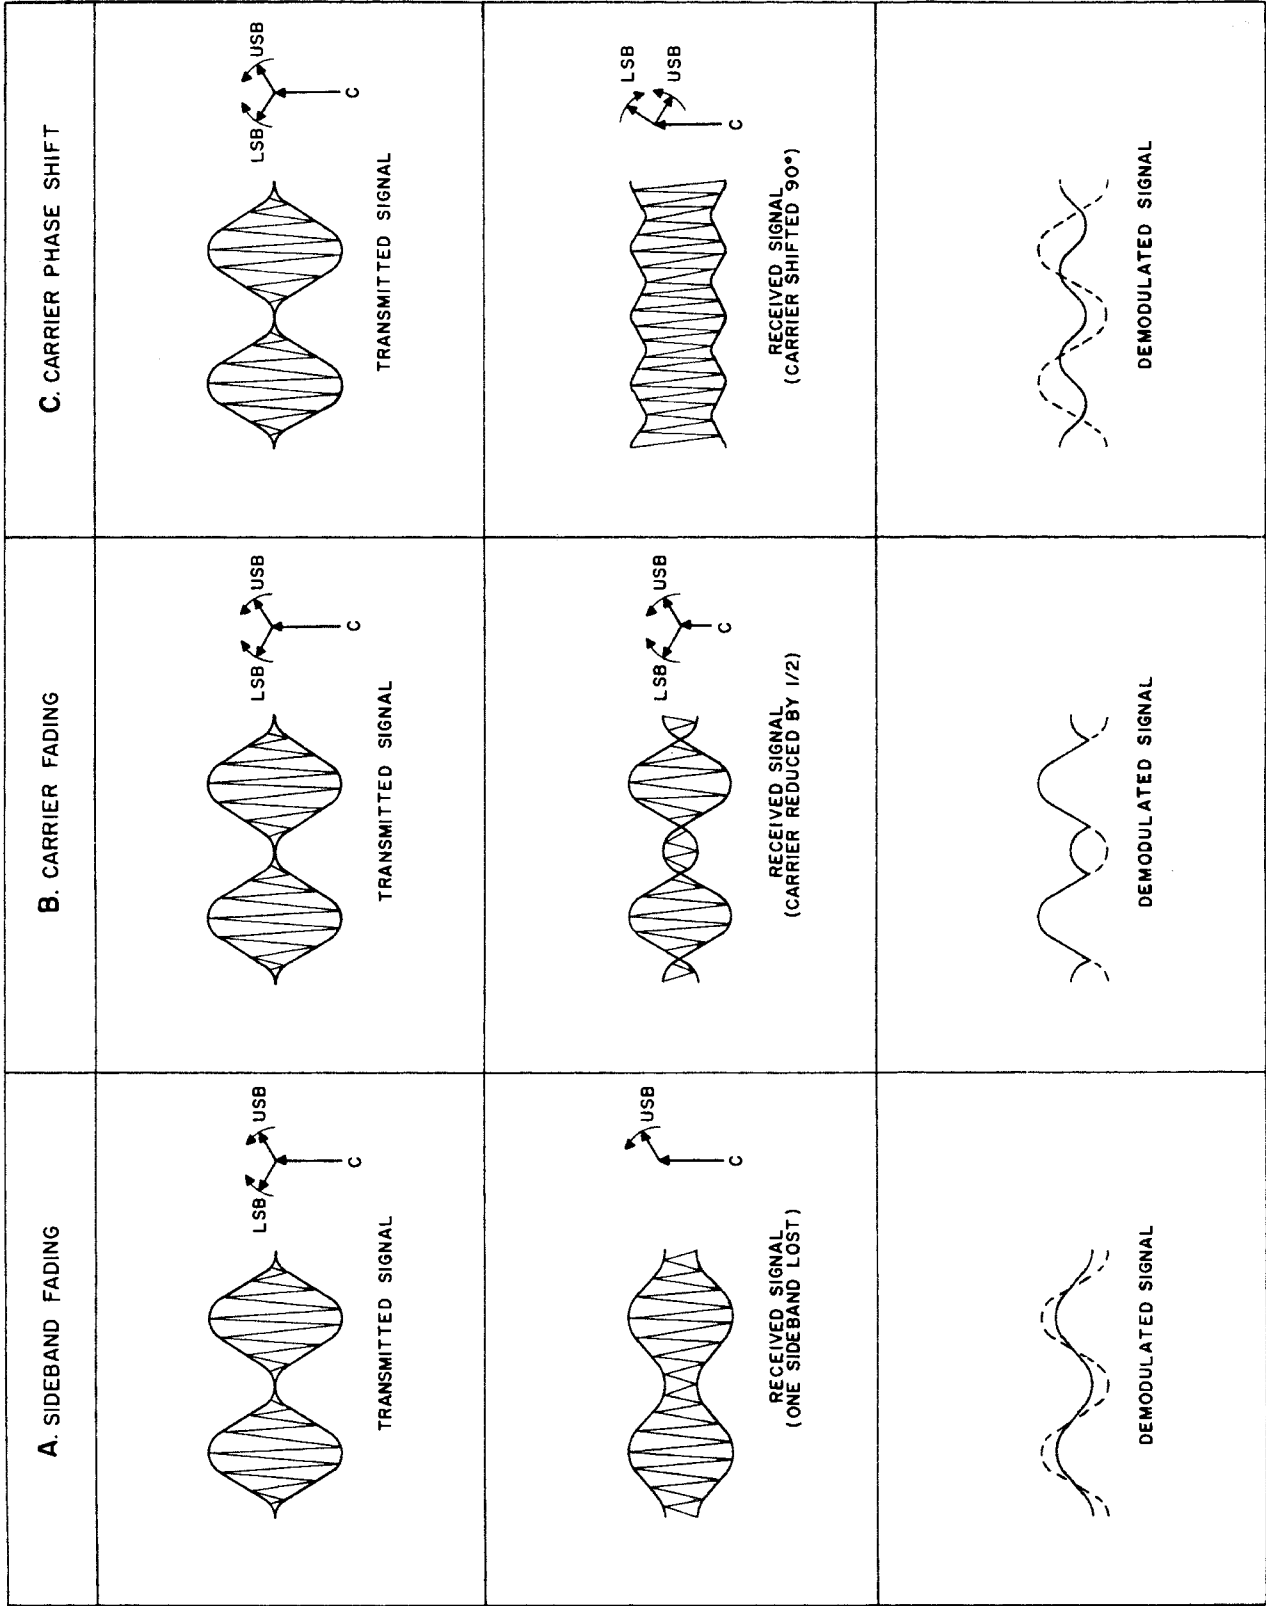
A. SIDEBAND FADING

LSB USB C

TRANSMITTED SIGNAL

USB C

RECEIVED SIGNAL (ONE SIDEBAND LOST)

DEMODULATED SIGNAL

B. CARRIER FADING

LSB USB C

TRANSMITTED SIGNAL

LSB USB C

RECEIVED SIGNAL (CARRIER REDUCED BY 1/2)

DEMODULATED SIGNAL

C. CARRIER PHASE SHIFT

LSB USB C

TRANSMITTED SIGNAL

LSB USB C

RECEIVED SIGNAL (CARRIER SHIFTED 90°)

DEMODULATED SIGNAL